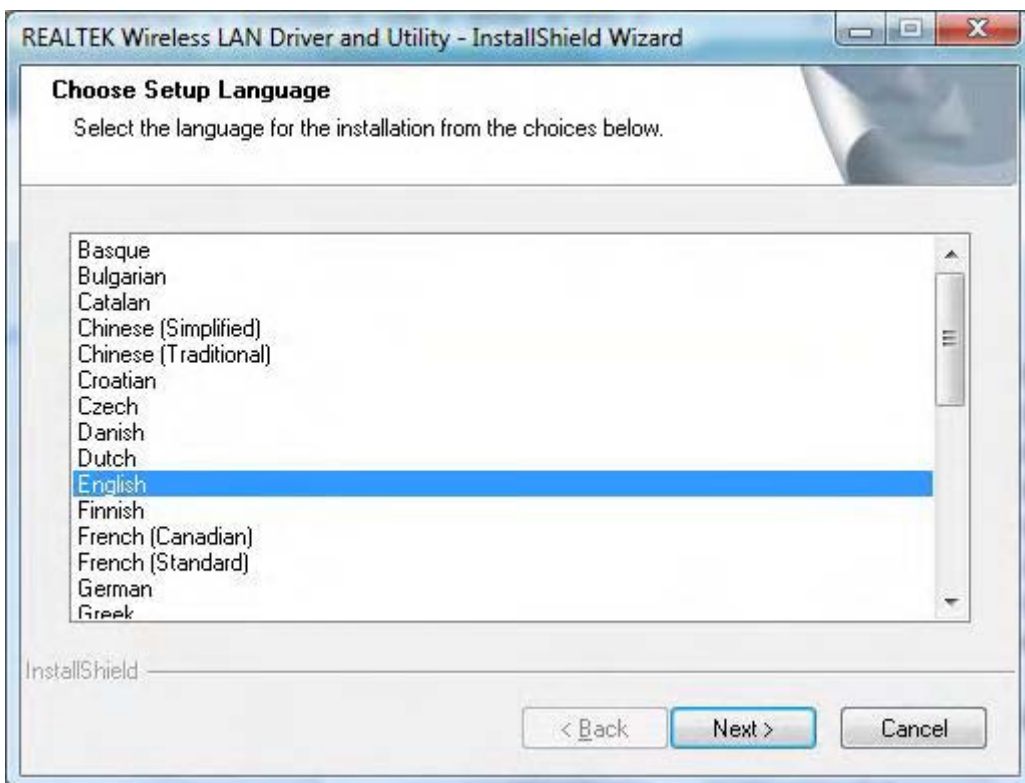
REALTEK Wireless LAN Driver and Utility - InstallShield Wizard

Choose Setup Language
Select the language for the installation from the choices below.

Basque
Bulgarian
Catalan
Chinese (Simplified)
Chinese (Traditional)
Croatian
Czech
Danish
Dutch
English
Finnish
French (Canadian)
French (Standard)
German
Greek

InstallShield

< Back
Next >
Cancel